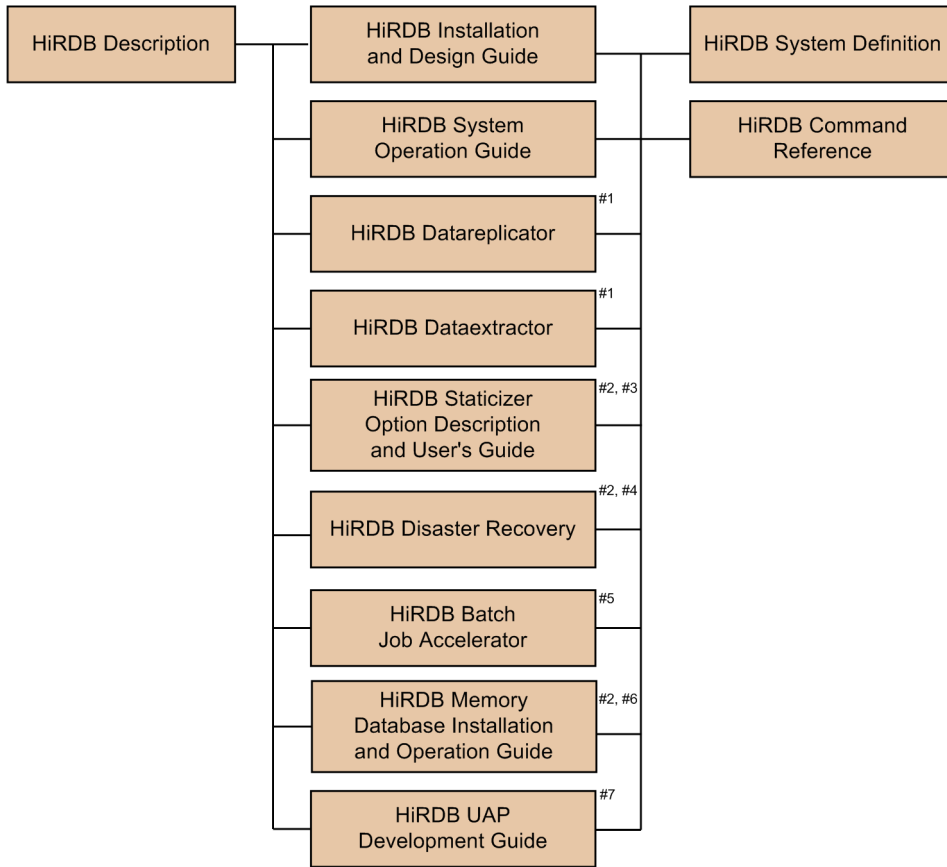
HiRDB Description

HiRDB Installation and Design Guide

HiRDB System Definition

HiRDB System Operation Guide

HiRDB Command Reference

#1
HiRDB Datareplicator

#1
HiRDB Dataextractor

#2, #3
HiRDB Staticizer Option Description and User's Guide

#2, #4
HiRDB Disaster Recovery

#5
HiRDB Batch Job Accelerator

#2, #6
HiRDB Memory Database Installation and Operation Guide

#7
HiRDB UAP Development Guide